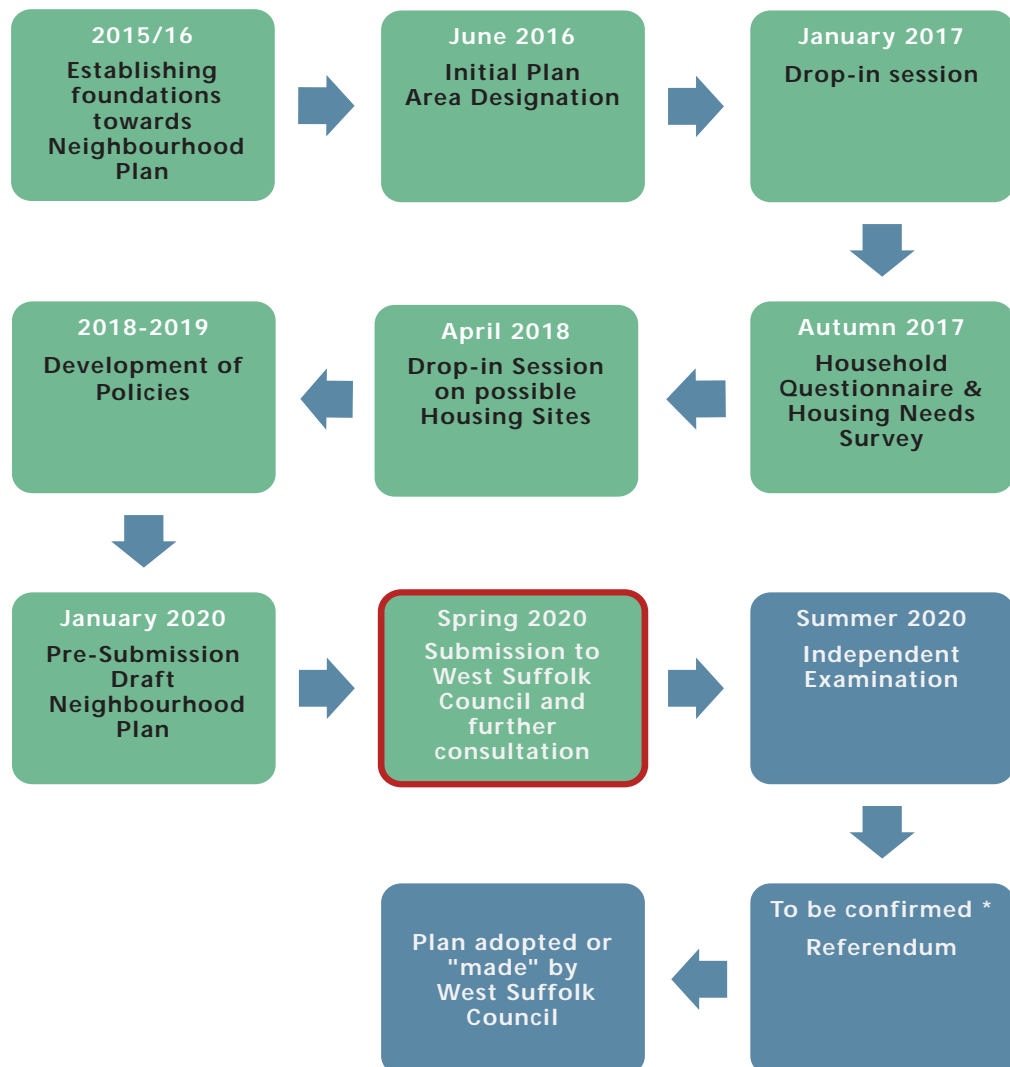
2015/16
Establishing foundations towards Neighbourhood Plan

June 2016
Initial Plan Area Designation

January 2017
Drop-in session

Autumn 2017
Household Questionnaire & Housing Needs Survey

April 2018
Drop-in Session on possible Housing Sites

2018-2019
Development of Policies

January 2020
Pre-Submission Draft Neighbourhood Plan

Spring 2020
Submission to West Suffolk Council and further consultation

Summer 2020
Independent Examination

To be confirmed *
Referendum

Plan adopted or "made" by West Suffolk Council